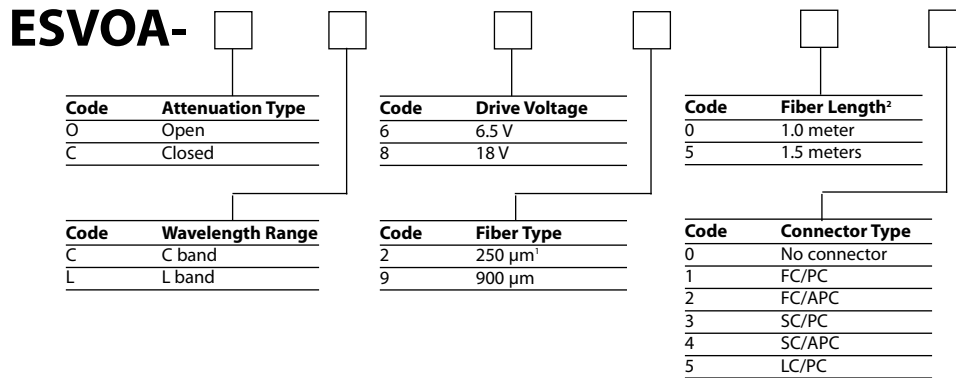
ESVOA-

| Code | Attenuation Type |
|---|---|
| O | Open |
| C | Closed |

| Code | Wavelength Range |
|---|---|
| C | C band |
| L | L band |

| Code | Drive Voltage |
|---|---|
| 6 | 6.5 V |
| 8 | 18 V |

| Code | Fiber Type |
|---|---|
| 2 | 250 µm$^1$ |
| 9 | 900 µm |

| Code | Fiber Length$^2$ |
|---|---|
| 0 | 1.0 meter |
| 5 | 1.5 meters |

| Code | Connector Type |
|---|---|
| 0 | No connector |
| 1 | FC/PC |
| 2 | FC/APC |
| 3 | SC/PC |
| 4 | SC/APC |
| 5 | LC/PC |